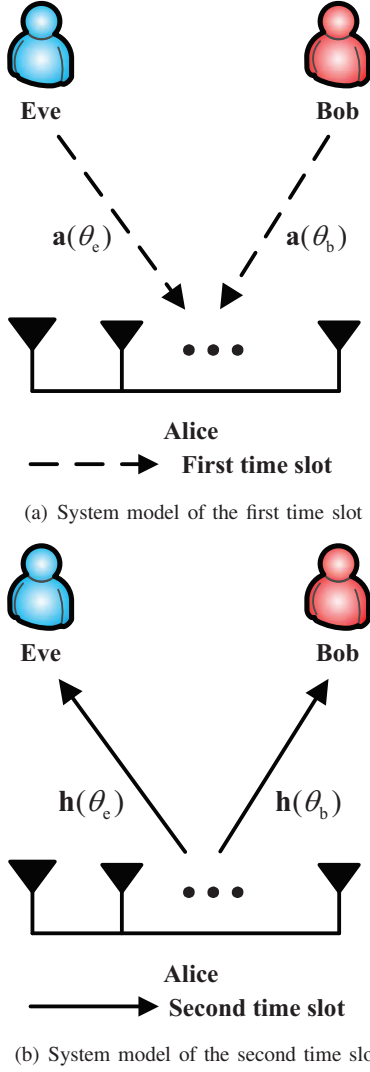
Eve

Bob

$\mathbf{a}(\theta_e)$

$\mathbf{a}(\theta_b)$

Alice

First time slot

(a) System model of the first time slot

Eve

Bob

$\mathbf{h}(\theta_e)$

$\mathbf{h}(\theta_b)$

Alice

Second time slot

(b) System model of the second time slo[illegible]